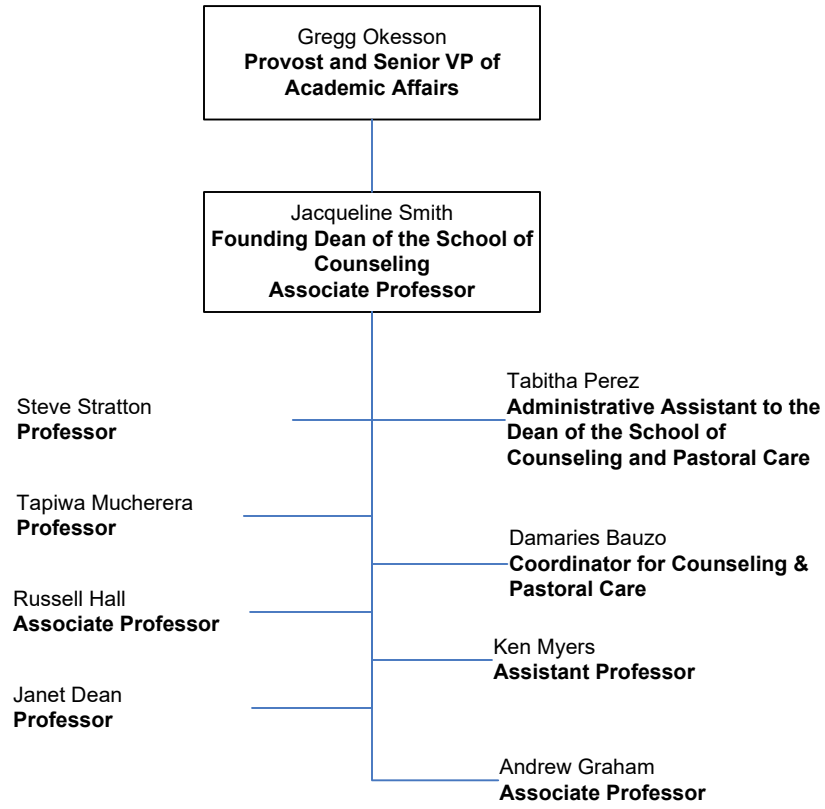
Gregg Okesson
**Provost and Senior VP of Academic Affairs**

Jacqueline Smith
**Founding Dean of the School of Counseling**
**Associate Professor**

Steve Stratton
**Professor**

Tabitha Perez
**Administrative Assistant to the Dean of the School of Counseling and Pastoral Care**

Tapiwa Mucherera
**Professor**

Damaries Bauzo
**Coordinator for Counseling & Pastoral Care**

Russell Hall
**Associate Professor**

Ken Myers
**Assistant Professor**

Janet Dean
**Professor**

Andrew Graham
**Associate Professor**